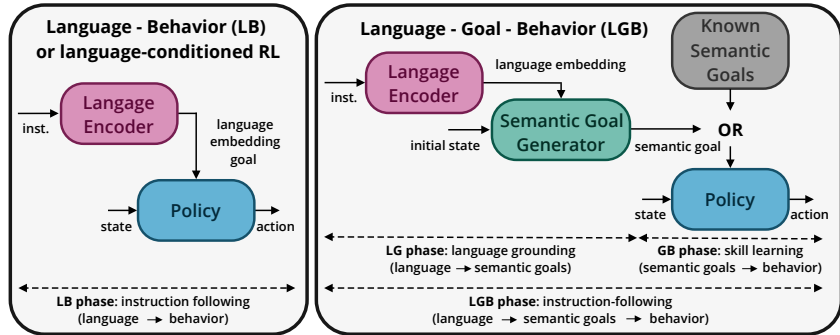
Language - Behavior (LB) or language-conditioned RL

inst.

Langage Encoder

language embedding goal

state

Policy

action

LB phase: instruction following (language → behavior)

Language - Goal - Behavior (LGB)

Known Semantic Goals

inst.

Langage Encoder

language embedding

initial state

Semantic Goal Generator

semantic goal

OR

state

Policy

action

LG phase: language grounding (language → semantic goals)

GB phase: skill learning (semantic goals → behavior)

LGB phase: instruction-following (language → semantic goals → behavior)